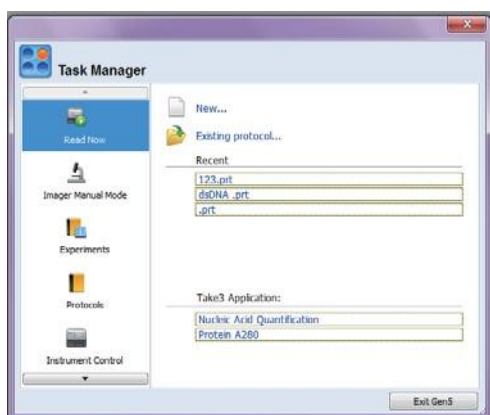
Task Manager

Read Now

Imager Manual Mode

Experiments

Protocols

Instrument Control

New...

Existing protocol...

Recent

123.prt

dsDNA .prt

.prt

Take3 Application:

Nucleic Acid Quantification

Protein A280

Exit Gen5